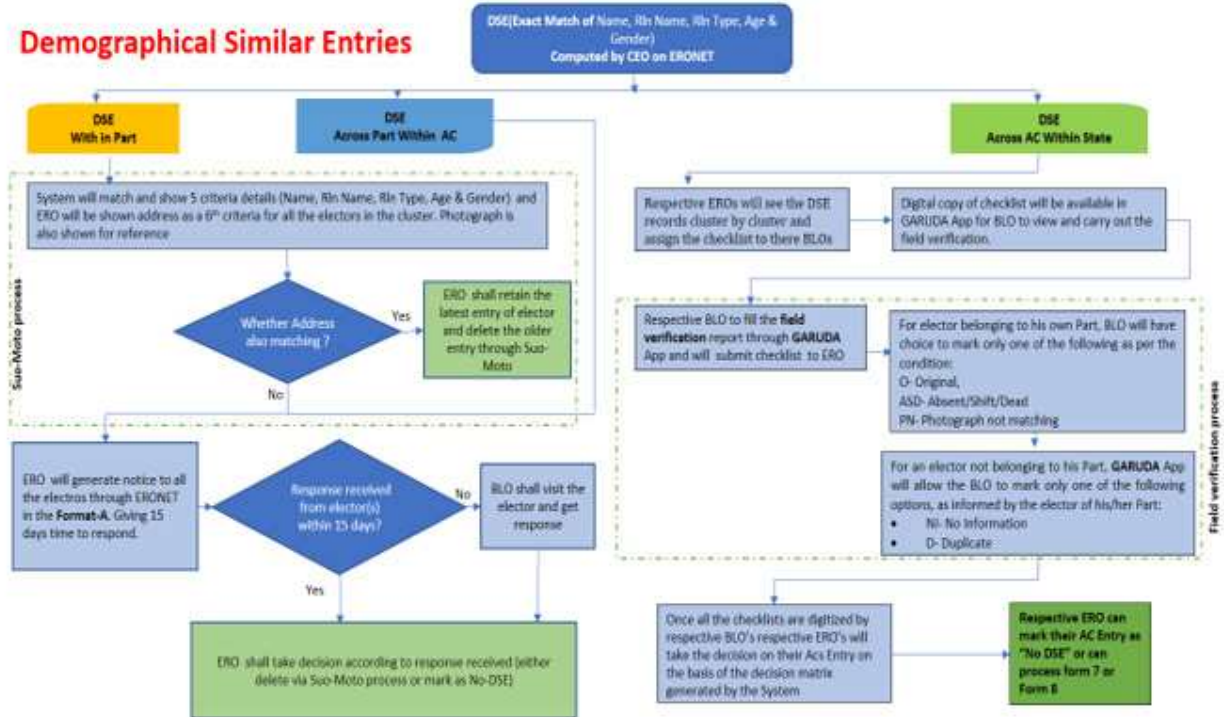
Demographical Similar Entries

DSE(Exact Match of Name, Rln Name, Rln Type, Age & Gender)
Computed by CEO on ERONET

DSE
With in Part

DSE
Across Part Within AC

DSE
Across AC Within State

Suo-Moto process

System will match and show 5 criteria details (Name, Rln Name, Rln Type, Age & Gender) and ERO will be shown address as a 6$^{th}$ criteria for all the electors in the cluster. Photograph is also shown for reference

Whether Address also matching ?

Yes

ERO shall retain the latest entry of elector and delete the older entry through Suo-Moto

No

ERO will generate notice to all the electros through ERONET in the Format-A. Giving 15 days time to respond.

Response received from elector(s) within 15 days?

No

BLO shall visit the elector and get response

Yes

ERO shall take decision according to response received (either delete via Suo-Moto process or mark as No-DSE)

Respective EROs will see the DSE records cluster by cluster and assign the checklist to there BLOs

Digital copy of checklist will be available in GARUDA App for BLO to view and carry out the field verification.

Field verification process

Respective BLO to fill the field verification report through GARUDA App and will submit checklist to ERO

For elector belonging to his own Part, BLO will have choice to mark only one of the following as per the condition:
O- Original,
ASD- Abseet/Shift/Dead
PN- Photograph not matching

For an elector not belonging to his Part, GARUDA App will allow the BLO to mark only one of the following options, as informed by the elector of his/her Part:
• NI- No Information
• D- Duplicate

Once all the checklists are digitized by respective BLO's respective ERO's will take the decision on their Acs Entry on the basis of the decision matrix generated by the System

Respective ERO can mark their AC Entry as "No DSE" or can process form 7 or Form 8